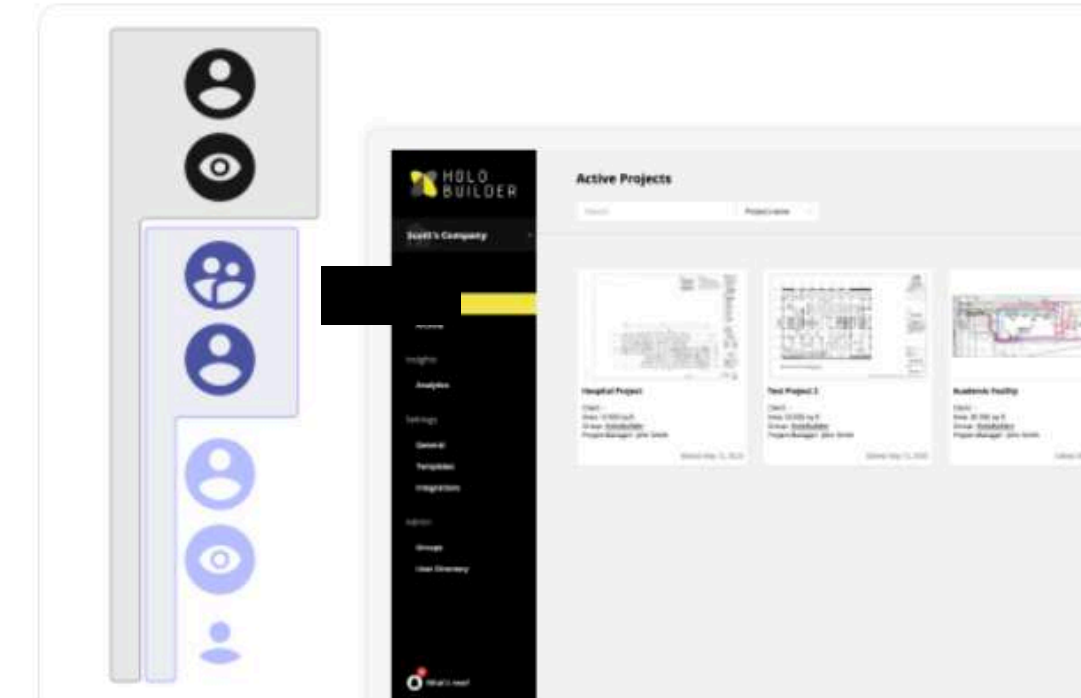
HOLO BUILDER

Scott's Company

Insights

Analytics

Settings

General

Templates

Integrations

Admin

Groups

User Directory

What's new?

Active Projects

Search

Project name

Hospital Project

Test Project 2

Academic Facility

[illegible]